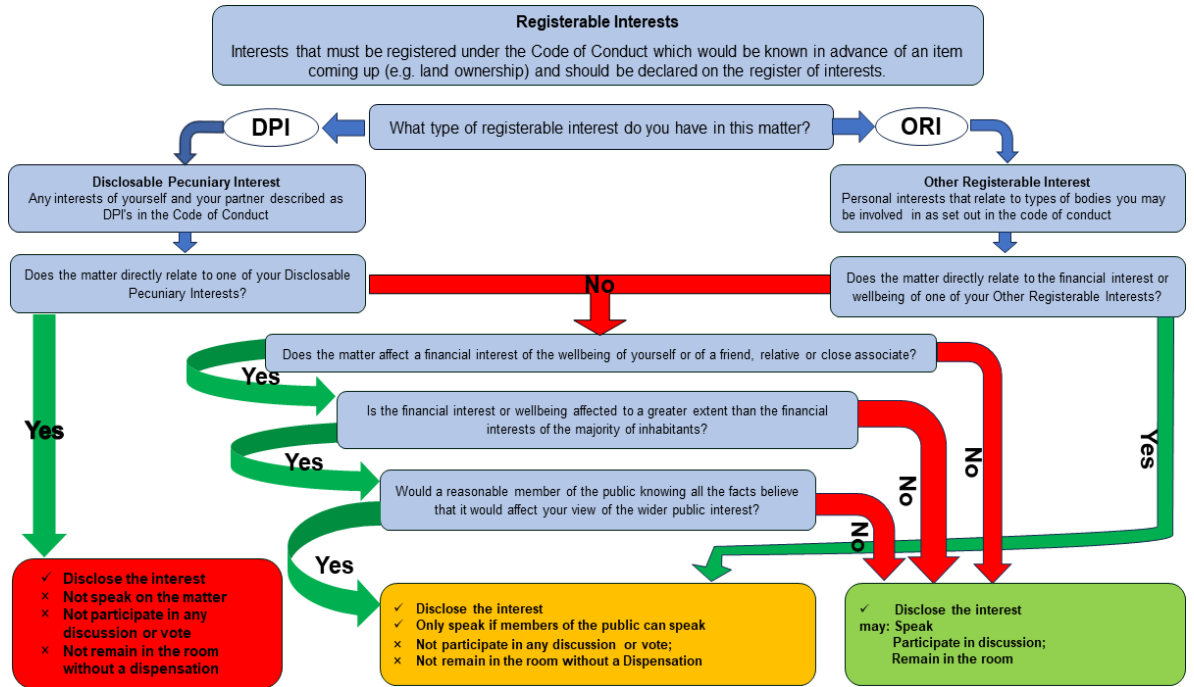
Registerable Interests

Interests that must be registered under the Code of Conduct which would be known in advance of an item coming up (e.g. land ownership) and should be declared on the register of interests.

DPI

What type of registerable interest do you have in this matter?

ORI

Disclosable Pecuniary Interest
Any interests of yourself and your partner described as DPI's in the Code of Conduct

Other Registerable Interest
Personal interests that relate to types of bodies you may be involved in as set out in the code of conduct

Does the matter directly relate to one of your Disclosable Pecuniary Interests?

No

Does the matter directly relate to the financial interest or wellbeing of one of your Other Registerable Interests?

Does the matter affect a financial interest of the wellbeing of yourself or of a friend, relative or close associate?

Yes

Yes

Is the financial interest or wellbeing affected to a greater extent than the financial interests of the majority of inhabitants?

Yes

No

No

Yes

Would a reasonable member of the public knowing all the facts believe that it would affect your view of the wider public interest?

No

Yes

✓ Disclose the interest
× Not speak on the matter
× Not participate in any discussion or vote
× Not remain in the room without a dispensation

✓ Disclose the interest
✓ Only speak if members of the public can speak
× Not participate in any discussion or vote;
× Not remain in the room without a Dispensation

✓ Disclose the interest
may: Speak
Participate in discussion;
Remain in the room